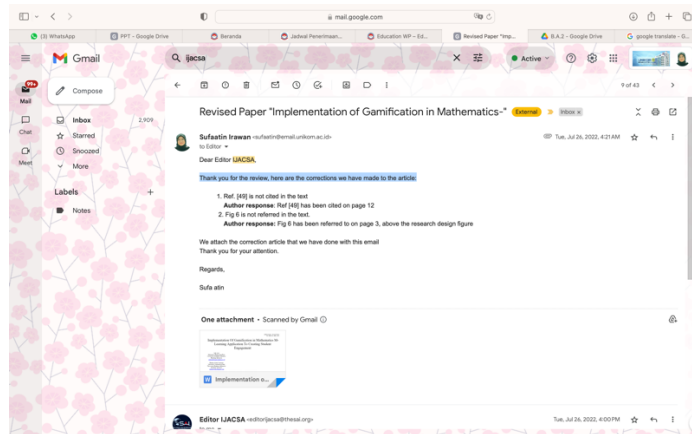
mail.google.com

(3) WhatsApp | PPT - Google Drive | Beranda | Jadwal Penerimaan... | Education WP - Ed... | Revised Paper "Imp... | B.A.2 - Google Drive | google translate - G...

Gmail

ijacsa

Active

Compose

Mail 99+

Inbox 2,909

Starred

Snoozed

More

Chat

Meet

Labels +

Notes

9 of 43

Revised Paper "Implementation of Gamification in Mathematics-" External Inbox ×

Sufaatin Irawan <sufaatin@email.unikom.ac.id>
to Editor

Tue, Jul 26, 2022, 4:21 AM

Dear Editor IJACSA,

Thank you for the review, here are the corrections we have made to the article:

1. Ref. [49] is not cited in the text
Author response: Ref [49] has been cited on page 12
2. Fig 6 is not referred in the text.
Author response: Fig 6 has been referred to on page 3, above the research design figure

We attach the correction article that we have done with this email
Thank you for your attention.

Regards,

Sufa atin

One attachment • Scanned by Gmail

Implementation o...

Editor IJACSA <editorijacsa@thesai.org>

Tue, Jul 26, 2022, 4:00 PM